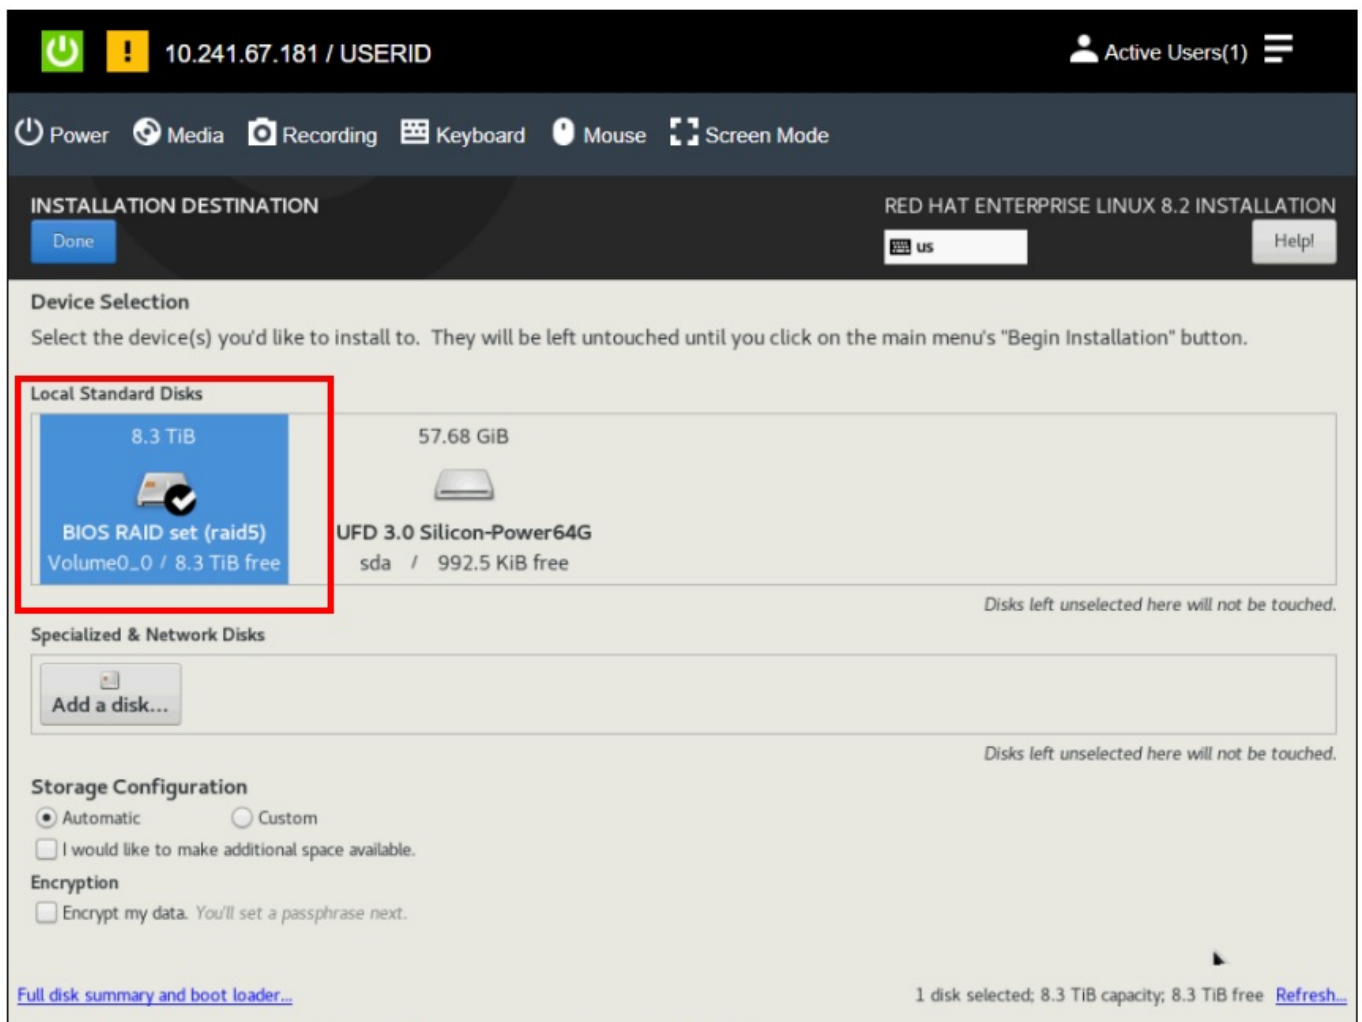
10.241.67.181 / USERID

Active Users(1)

Power Media Recording Keyboard Mouse Screen Mode

INSTALLATION DESTINATION

Done

RED HAT ENTERPRISE LINUX 8.2 INSTALLATION

us

Help!

Device Selection

Select the device(s) you'd like to install to. They will be left untouched until you click on the main menu's "Begin Installation" button.

Local Standard Disks

8.3 TiB

BIOS RAID set (raid5)

Volume0_0 / 8.3 TiB free

57.68 GiB

UFD 3.0 Silicon-Power64G

sda / 992.5 KiB free

Disks left unselected here will not be touched.

Specialized & Network Disks

Add a disk...

Disks left unselected here will not be touched.

Storage Configuration

Automatic

Custom

I would like to make additional space available.

Encryption

Encrypt my data. You'll set a passphrase next.

Full disk summary and boot loader...

1 disk selected; 8.3 TiB capacity; 8.3 TiB free Refresh...